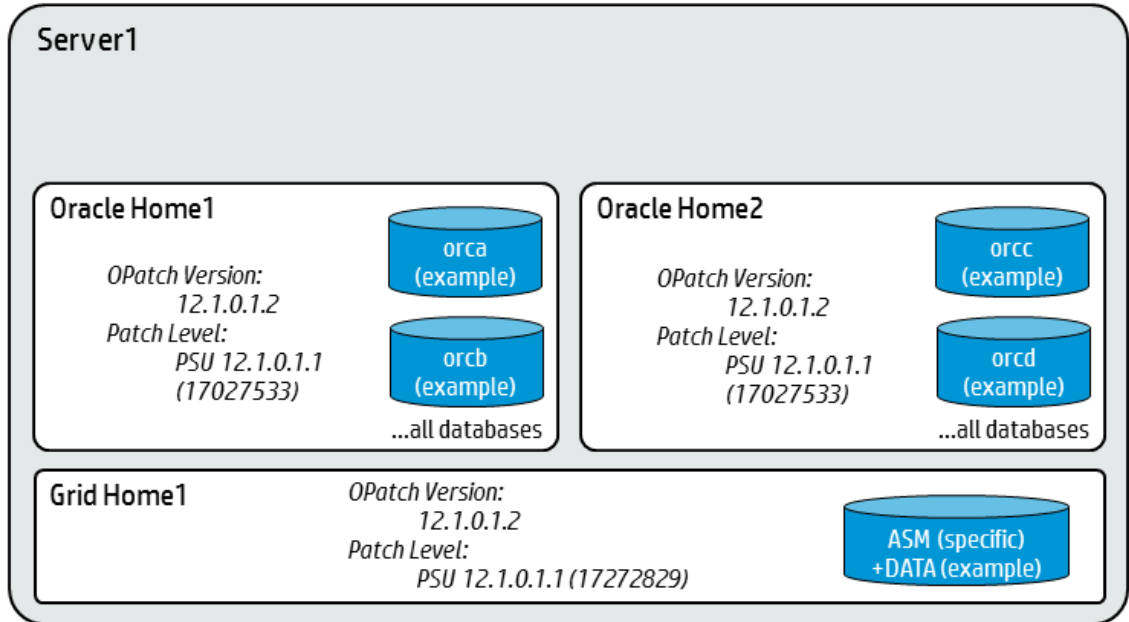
Server1

Oracle Home1

OPatch Version:
12.1.0.1.2
Patch Level:
PSU 12.1.0.1.1
(17027533)

orca
(example)

orcb
(example)

...all databases

Oracle Home2

OPatch Version:
12.1.0.1.2
Patch Level:
PSU 12.1.0.1.1
(17027533)

orcc
(example)

orcd
(example)

...all databases

Grid Home1

OPatch Version:
12.1.0.1.2
Patch Level:
PSU 12.1.0.1.1 (17272829)

ASM (specific)
+DATA (example)